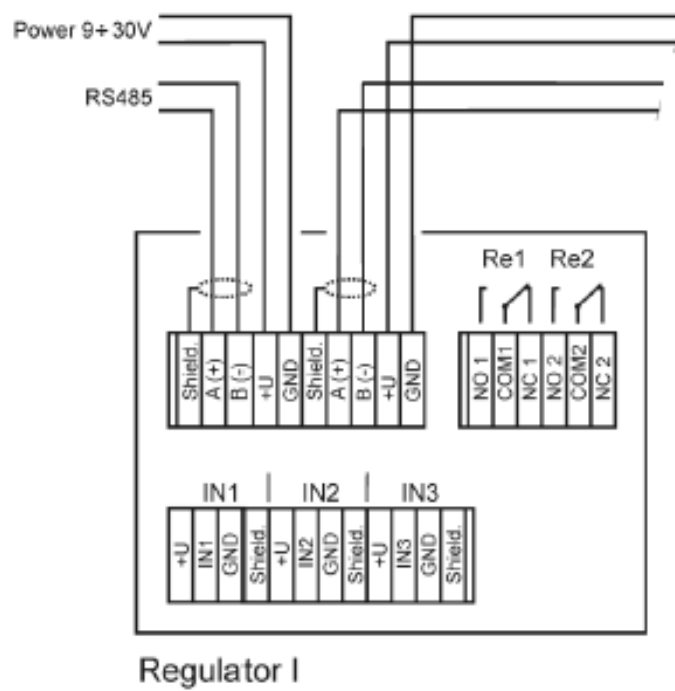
Power 9÷30V

RS485

Re1 Re2

| Shield. | A (+) | B (-) | +U | GND | Shield. | A (+) | B (-) | +U | GND |
|---|---|---|---|---|---|---|---|---|---|

| NO 1 | COM1 | NC 1 | NO 2 | COM2 | NC 2 |
|---|---|---|---|---|---|

IN1 IN2 IN3

| +U | IN1 | GND | Shield. | +U | IN2 | GND | Shield. | +U | IN3 | GND | Shield. |
|---|---|---|---|---|---|---|---|---|---|---|---|

Regulator I